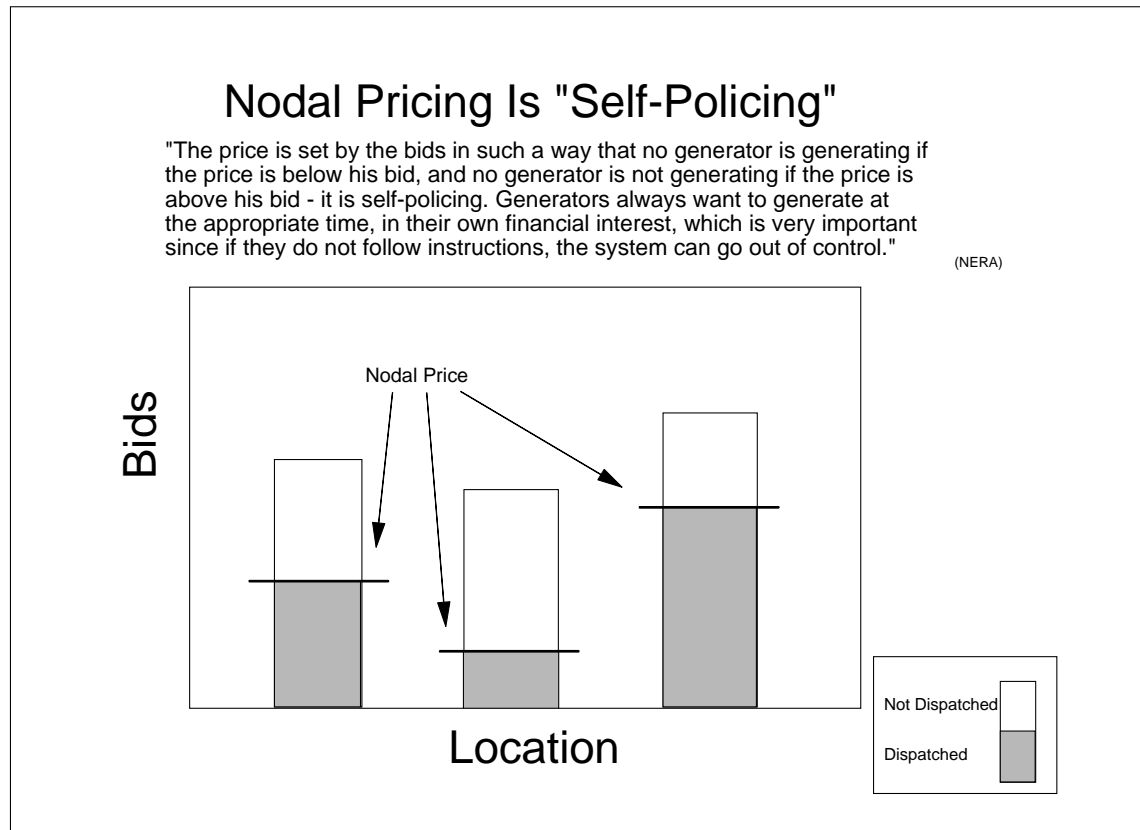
Nodal Pricing Is "Self-Policing"

"The price is set by the bids in such a way that no generator is generating if the price is below his bid, and no generator is not generating if the price is above his bid - it is self-policing. Generators always want to generate at the appropriate time, in their own financial interest, which is very important since if they do not follow instructions, the system can go out of control."

(NERA)

Nodal Price

Bids

Location

Not Dispatched

Dispatched